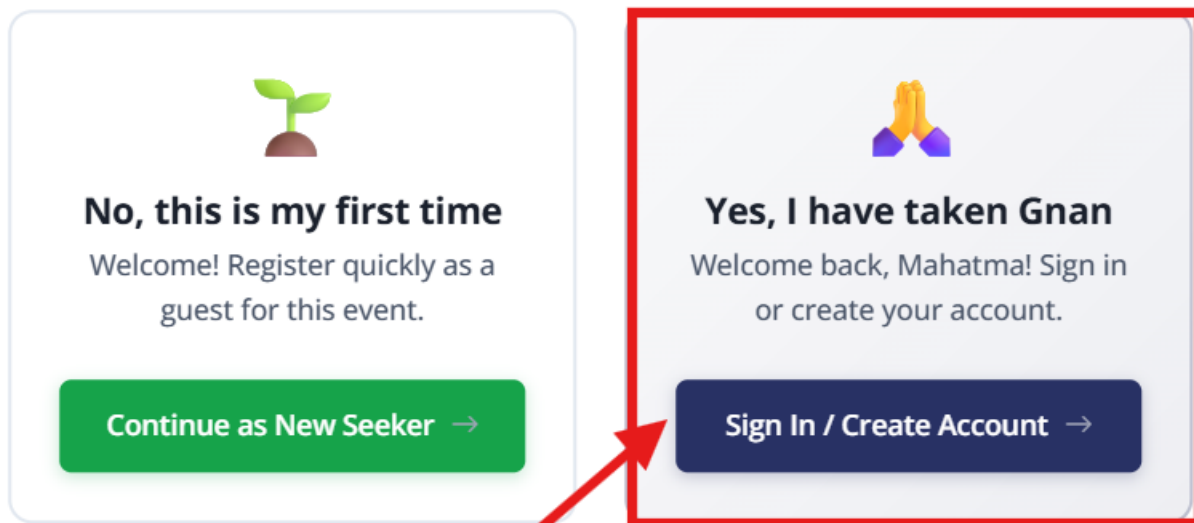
No, this is my first time

Welcome! Register quickly as a guest for this event.

Continue as New Seeker →

Yes, I have taken Gnan

Welcome back, Mahatma! Sign in or create your account.

Sign In / Create Account →